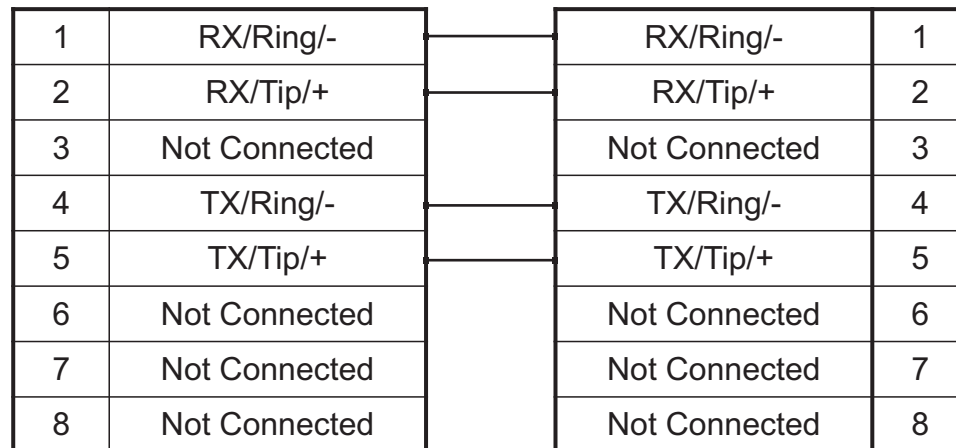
| 1 | RX/Ring/- |
|---|---|
| 2 | RX/Tip/+ |
| 3 | Not Connected |
| 4 | TX/Ring/- |
| 5 | TX/Tip/+ |
| 6 | Not Connected |
| 7 | Not Connected |
| 8 | Not Connected |

| RX/Ring/- | 1 |
|---|---|
| RX/Tip/+ | 2 |
| Not Connected | 3 |
| TX/Ring/- | 4 |
| TX/Tip/+ | 5 |
| Not Connected | 6 |
| Not Connected | 7 |
| Not Connected | 8 |